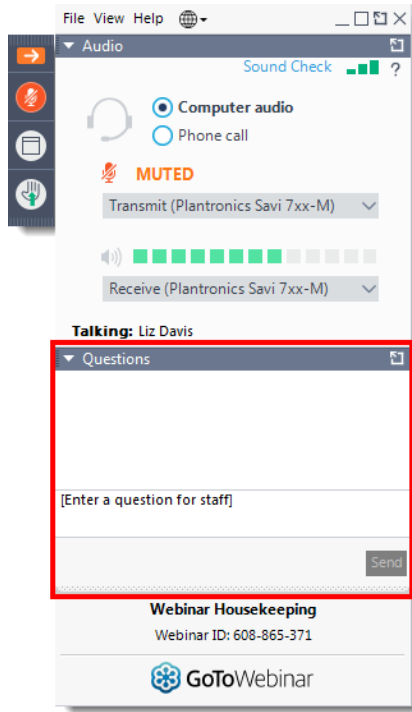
File View Help

Audio

Sound Check ?

Computer audio

Phone call

MUTED

Transmit (Plantronics Savi 7xx-M)

Receive (Plantronics Savi 7xx-M)

Talking: Liz Davis

Questions

[Enter a question for staff]

Send

Webinar Housekeeping

Webinar ID: 608-865-371

GoToWebinar